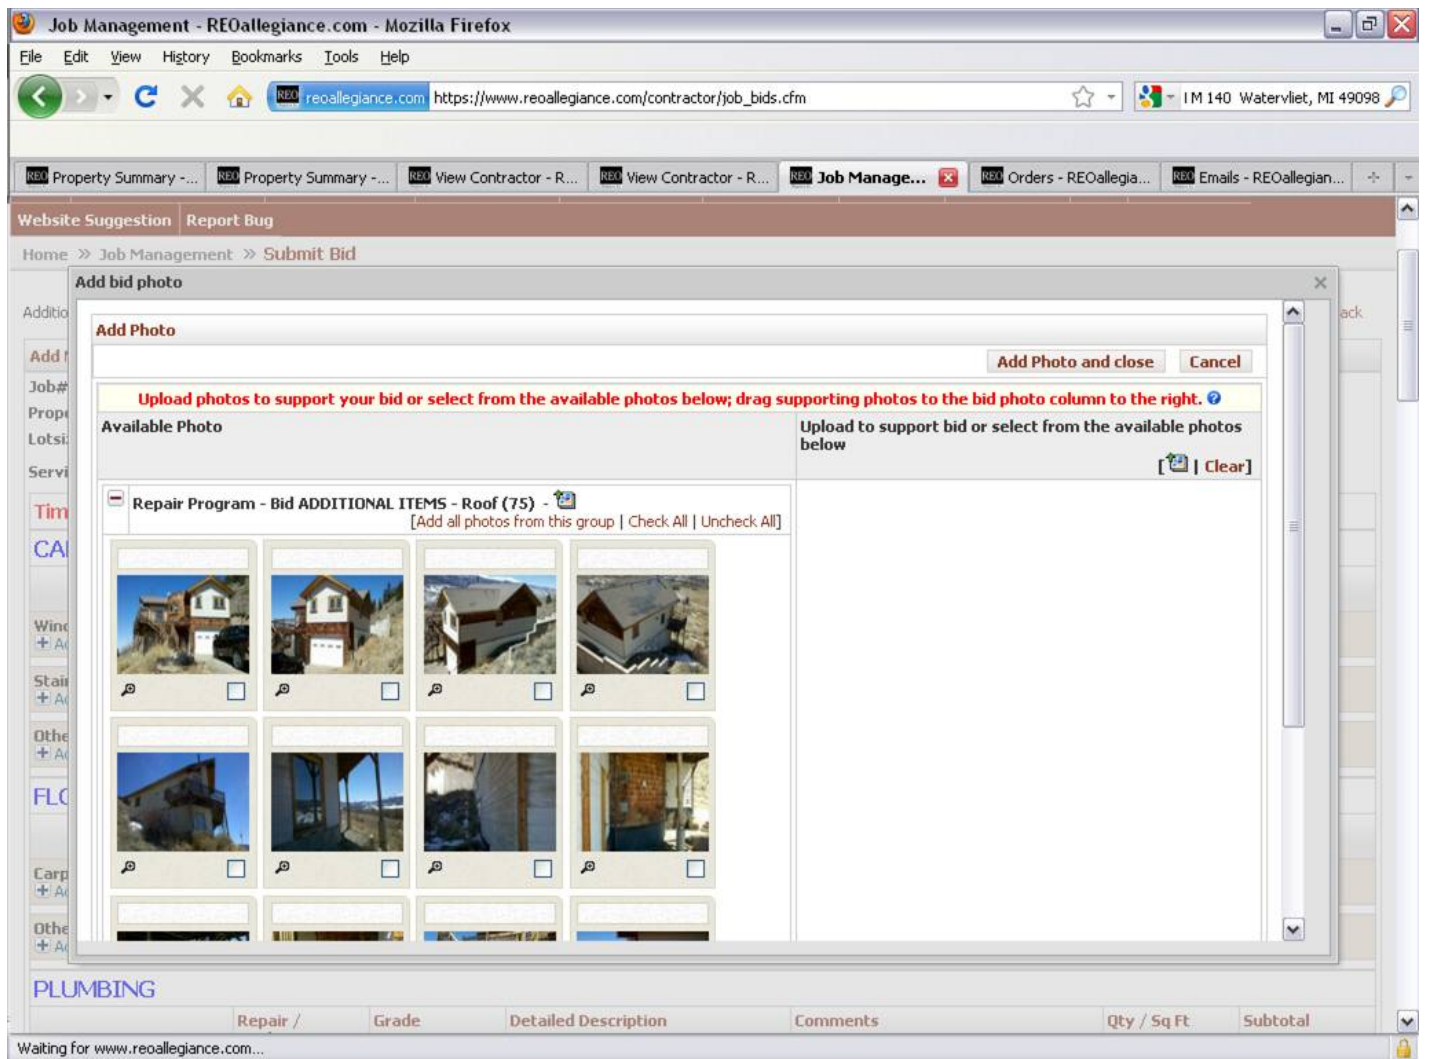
Job Management - REOallegiance.com - Mozilla Firefox

File Edit View History Bookmarks Tools Help

reoallegiance.com https://www.reoallegiance.com/contractor/job_bids.cfm

I M 140 Watervliet, MI 49098

Property Summary -... Property Summary -... View Contractor - R... View Contractor - R... Job Manage... Orders - REOallegia... Emails - REOallegian...

Website Suggestion Report Bug

Home » Job Management » Submit Bid

Add bid photo

Additio

ack

Add Photo

Add Photo and close Cancel

Upload photos to support your bid or select from the available photos below; drag supporting photos to the bid photo column to the right.

Available Photo

Upload to support bid or select from the available photos below

[ | Clear]

Repair Program - Bid ADDITIONAL ITEMS - Roof (75) -

[Add all photos from this group | Check All | Uncheck All]

Add
Job#
Prop
Lotsi
Servi
Tim
CA
Win
Stai
Othe
FLC
Carp
Othe

PLUMBING

Repair / Grade Detailed Description Comments Qty / Sq Ft Subtotal

Waiting for www.reoallegiance.com...